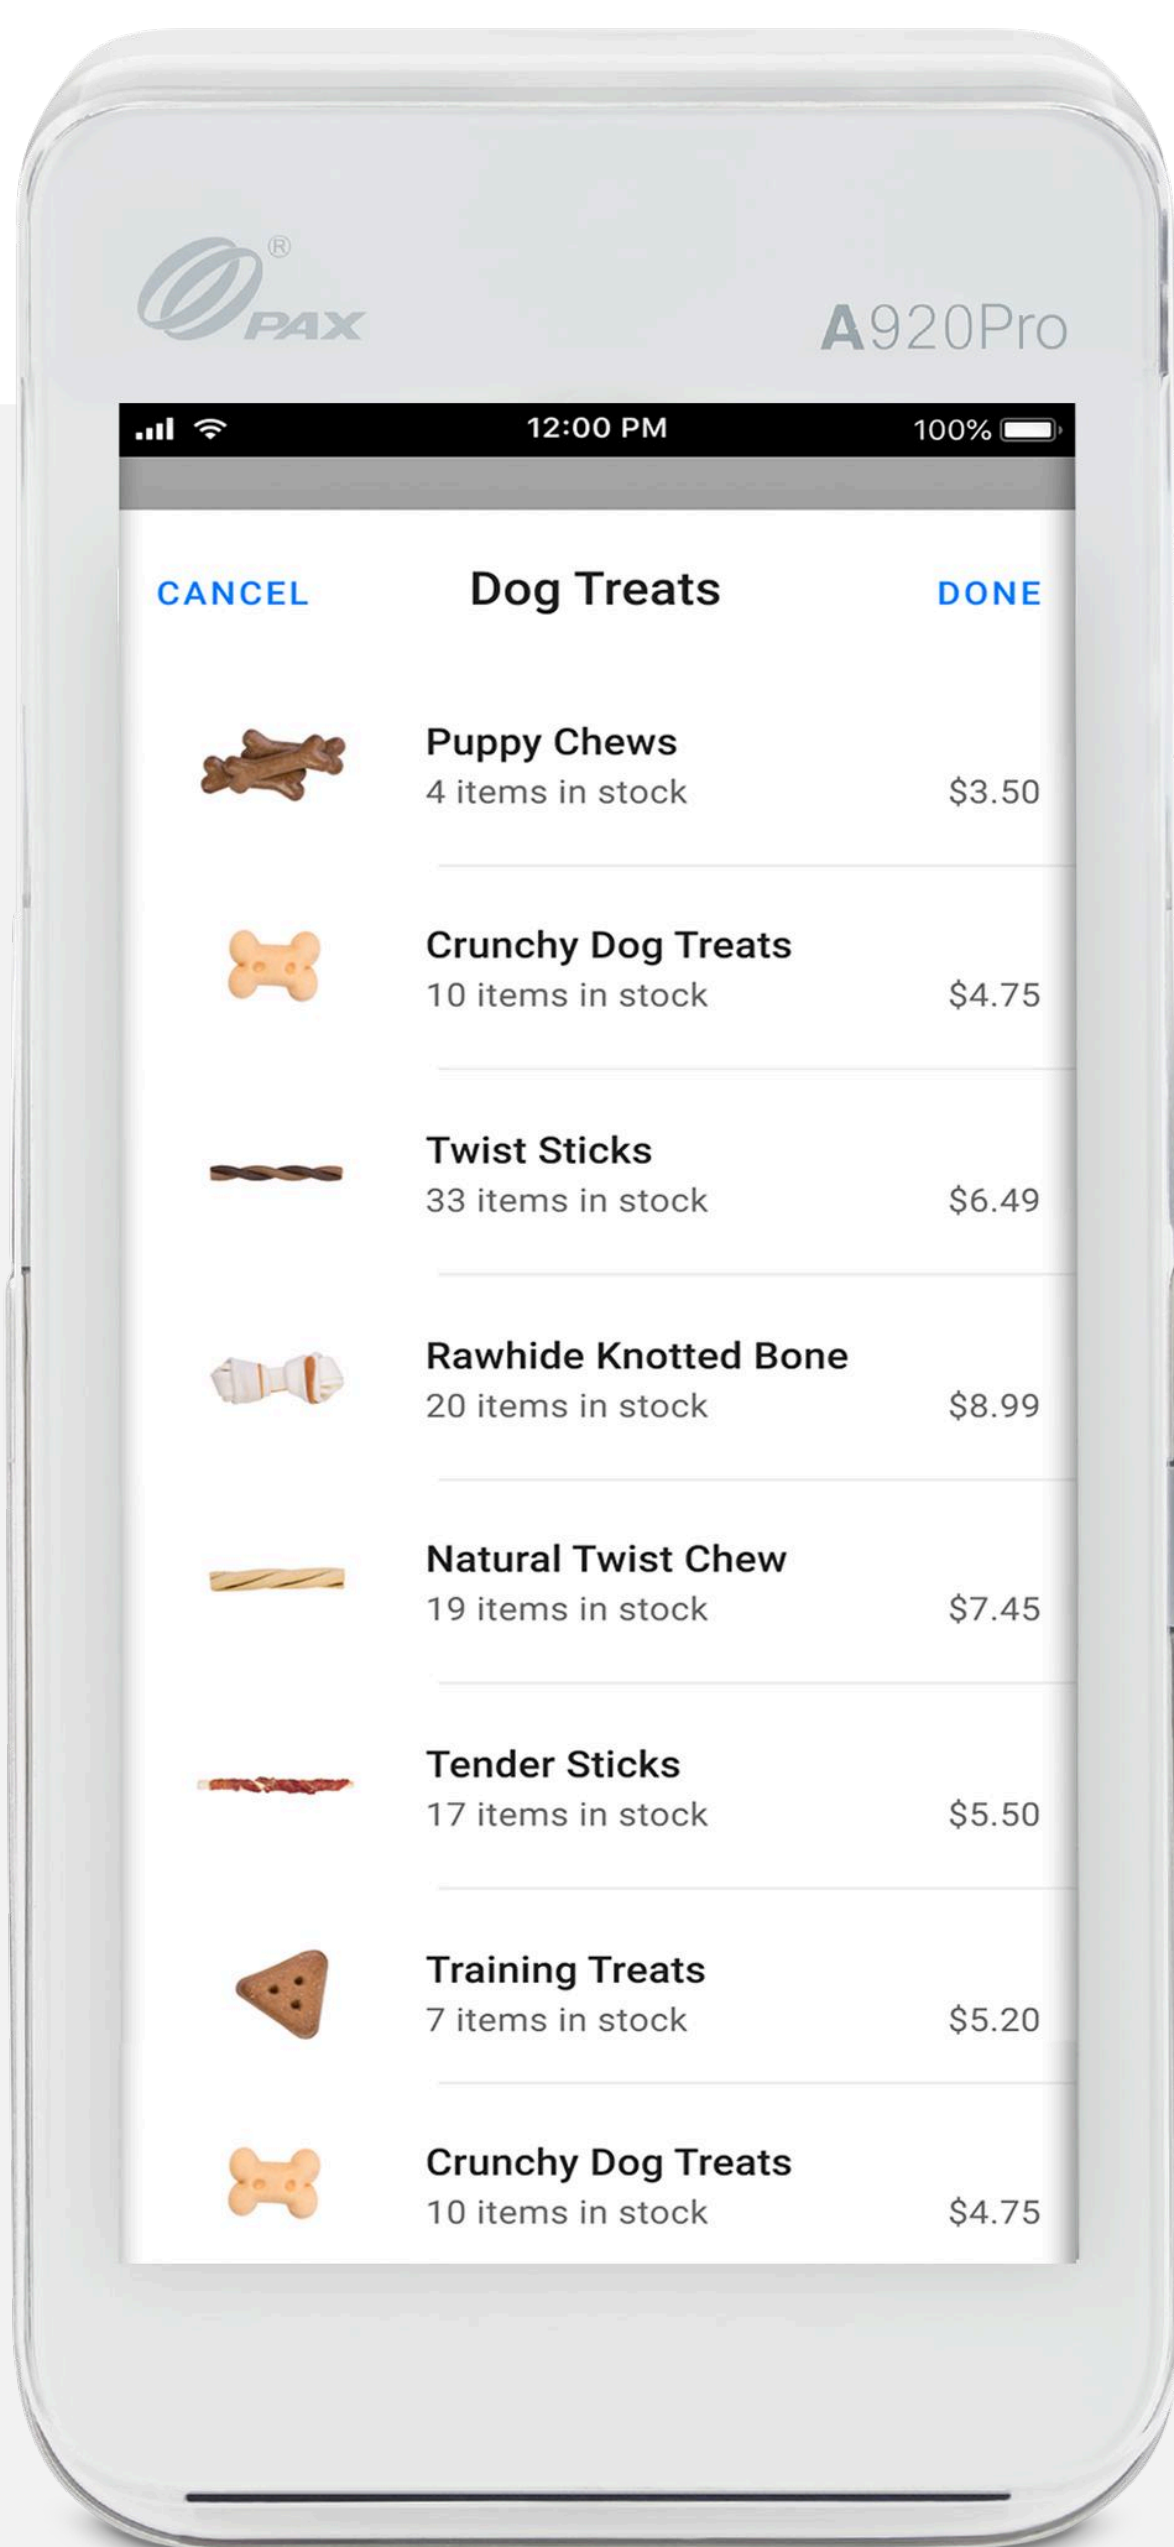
®
PAX

A920Pro

12:00 PM

100%

CANCEL

Dog Treats

DONE

Puppy Chews
4 items in stock
$3.50

Crunchy Dog Treats
10 items in stock
$4.75

Twist Sticks
33 items in stock
$6.49

Rawhide Knotted Bone
20 items in stock
$8.99

Natural Twist Chew
19 items in stock
$7.45

Tender Sticks
17 items in stock
$5.50

Training Treats
7 items in stock
$5.20

Crunchy Dog Treats
10 items in stock
$4.75